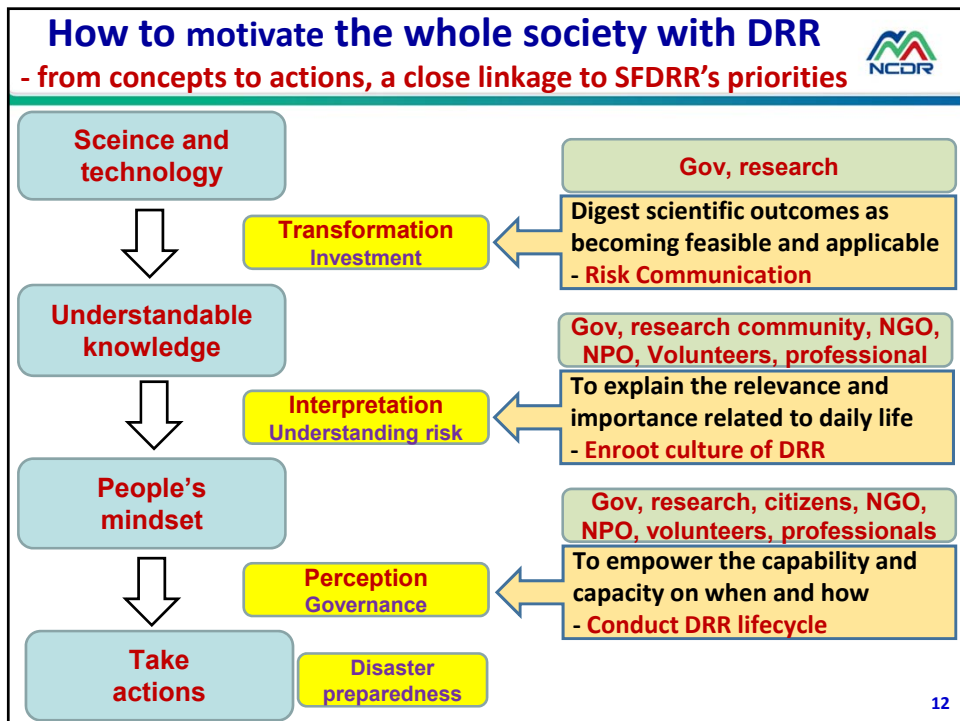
How to motivate the whole society with DRR
- from concepts to actions, a close linkage to SFDRR's priorities

NCDR

Sceince and technology

Transformation
Investment

Gov, research

Digest scientific outcomes as becoming feasible and applicable
- Risk Communication

Understandable knowledge

Interpretation
Understanding risk

Gov, research community, NGO, NPO, Volunteers, professional

To explain the relevance and importance related to daily life
- Enroot culture of DRR

People's mindset

Perception
Governance

Gov, research, citizens, NGO, NPO, volunteers, professionals

To empower the capability and capacity on when and how
- Conduct DRR lifecycle

Take actions

Disaster preparedness

12